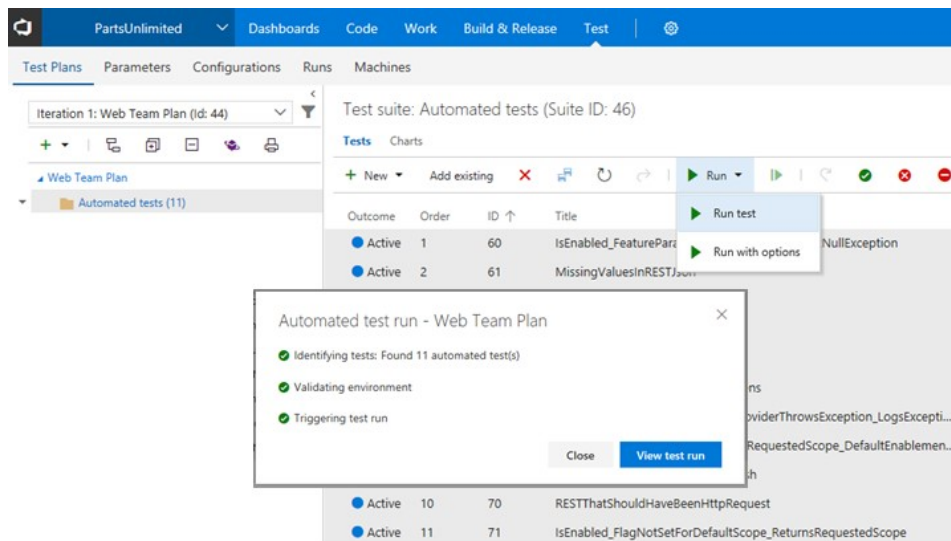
PartsUnlimited Dashboards Code Work Build & Release Test

Test Plans Parameters Configurations Runs Machines

Iteration 1: Web Team Plan (Id: 44)

Web Team Plan
Automated tests (11)

Test suite: Automated tests (Suite ID: 46)

Tests Charts

+ New Add existing Run

Run test
Run with options

| Outcome | Order | ID ↑ | Title |
|---|---|---|---|
| Active | 1 | 60 | IsEnabled_FeaturePara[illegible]NullException |
| Active | 2 | 61 | MissingValuesInRESTJson |
| | | | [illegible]ns |
| | | | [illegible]oviderThrowsException_LogsExcepti... |
| | | | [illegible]RequestedScope_DefaultEnablemen... |
| | | | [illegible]h |
| Active | 10 | 70 | RESTThatShouldHaveBeenHttpRequest |
| Active | 11 | 71 | IsEnabled_FlagNotSetForDefaultScope_ReturnsRequestedScope |

Automated test run - Web Team Plan

Identifying tests: Found 11 automated test(s)

Validating environment

Triggering test run

Close View test run